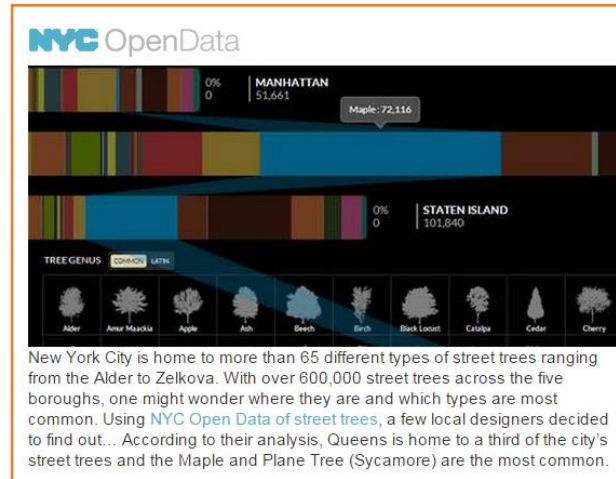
NYC OpenData

0%
0

MANHATTAN
51,661

Maple : 72,116

0%
0

STATEN ISLAND
101,840

TREE GENUS COMMON LATIN

Alder
Amur Maackia
Apple
Ash
Beech
Birch
Black Locust
Catalpa
Cedar
Cherry

New York City is home to more than 65 different types of street trees ranging from the Alder to Zelkova. With over 600,000 street trees across the five boroughs, one might wonder where they are and which types are most common. Using NYC Open Data of street trees, a few local designers decided to find out... According to their analysis, Queens is home to a third of the city's street trees and the Maple and Plane Tree (Sycamore) are the most common.